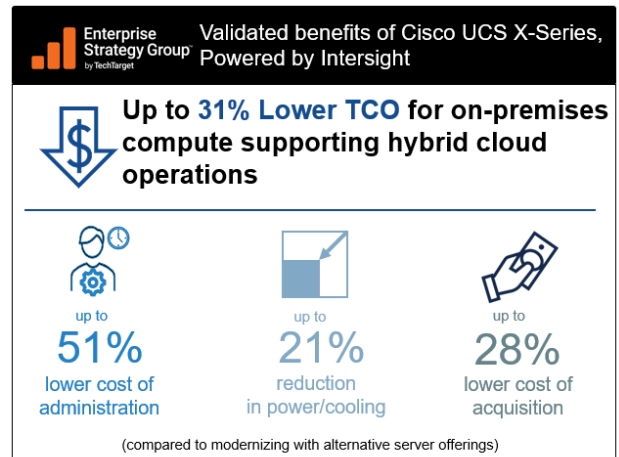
Enterprise Strategy Group by TechTarget

Validated benefits of Cisco UCS X-Series, Powered by Intersight

Up to 31% Lower TCO for on-premises compute supporting hybrid cloud operations

up to
51%
lower cost of administration

up to
21%
reduction in power/cooling

up to
28%
lower cost of acquisition

(compared to modernizing with alternative server offerings)